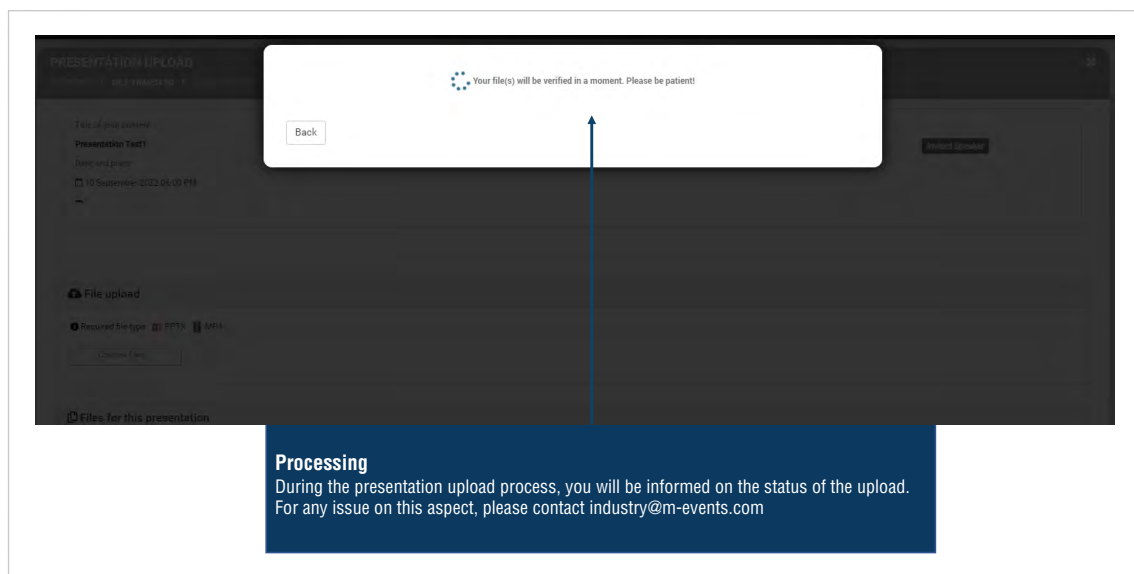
PRESENTATION UPLOAD

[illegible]

Your file(s) will be verified in a moment. Please be patient!

Back

Title of your session

Presentation Test1

Date and place

10 September 2022 06:00 PM

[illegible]

File upload

Required file type: PPTX MP4

Choose Files

Files for this presentation

Processing

During the presentation upload process, you will be informed on the status of the upload. For any issue on this aspect, please contact industry@m-events.com